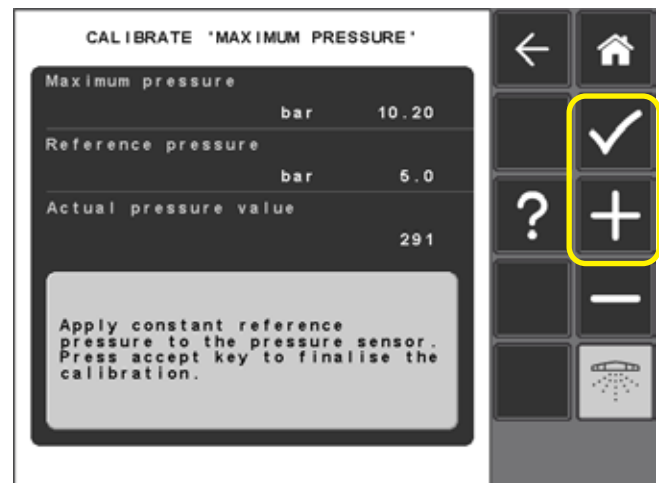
CALIBRATE 'MAXIMUM PRESSURE'

Maximum pressure
bar 10.20

Reference pressure
bar 5.0

Actual pressure value
291

Apply constant reference pressure to the pressure sensor. Press accept key to finalise the calibration.

?